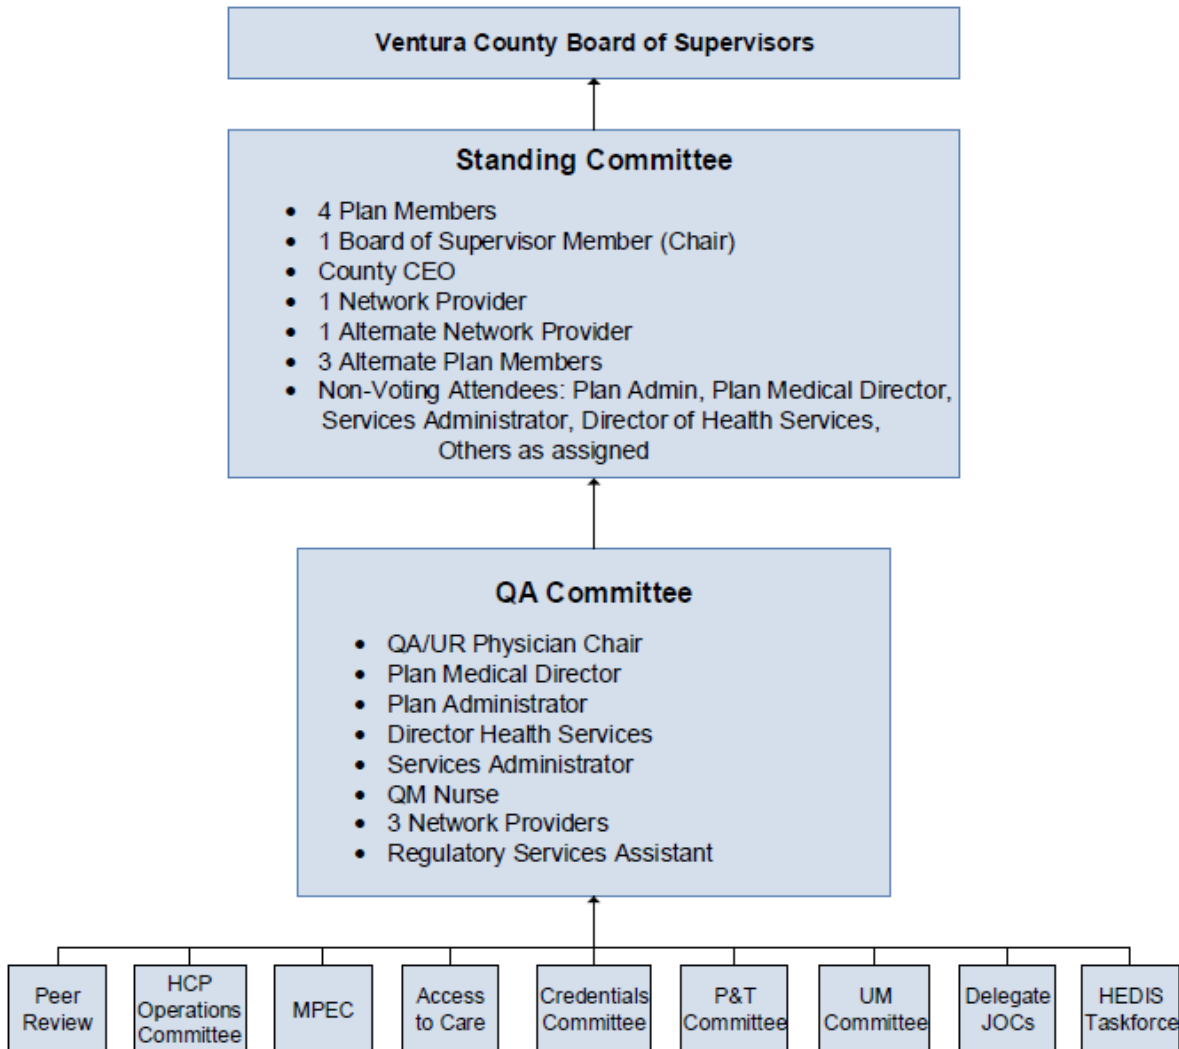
Ventura County Board of Supervisors

Standing Committee

- 4 Plan Members
- 1 Board of Supervisor Member (Chair)
- County CEO
- 1 Network Provider
- 1 Alternate Network Provider
- 3 Alternate Plan Members
- Non-Voting Attendees: Plan Admin, Plan Medical Director, Services Administrator, Director of Health Services, Others as assigned

QA Committee

- QA/UR Physician Chair
- Plan Medical Director
- Plan Administrator
- Director Health Services
- Services Administrator
- QM Nurse
- 3 Network Providers
- Regulatory Services Assistant

Peer Review

HCP Operations Committee

MPEC

Access to Care

Credentials Committee

P&T Committee

UM Committee

Delegate JOCs

HEDIS Taskforce